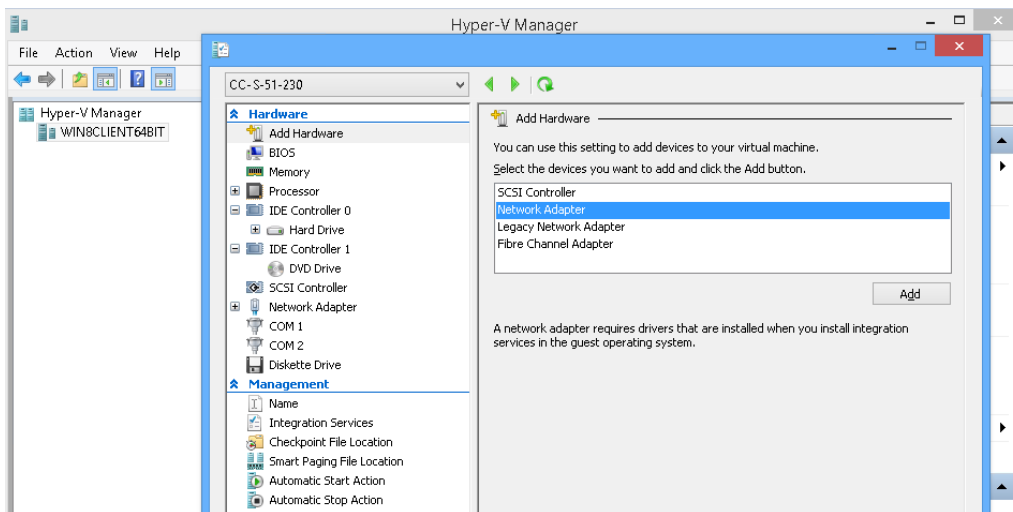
Hyper-V Manager

File Action View Help

Hyper-V Manager
WIN8CLIENT64BIT

CC-S-51-230

Hardware
Add Hardware
BIOS
Memory
Processor
IDE Controller 0
Hard Drive
IDE Controller 1
DVD Drive
SCSI Controller
Network Adapter
COM 1
COM 2
Diskette Drive
Management
Name
Integration Services
Checkpoint File Location
Smart Paging File Location
Automatic Start Action
Automatic Stop Action

Add Hardware

You can use this setting to add devices to your virtual machine.

Select the devices you want to add and click the Add button.

SCSI Controller
Network Adapter
Legacy Network Adapter
Fibre Channel Adapter

Add

A network adapter requires drivers that are installed when you install integration services in the guest operating system.